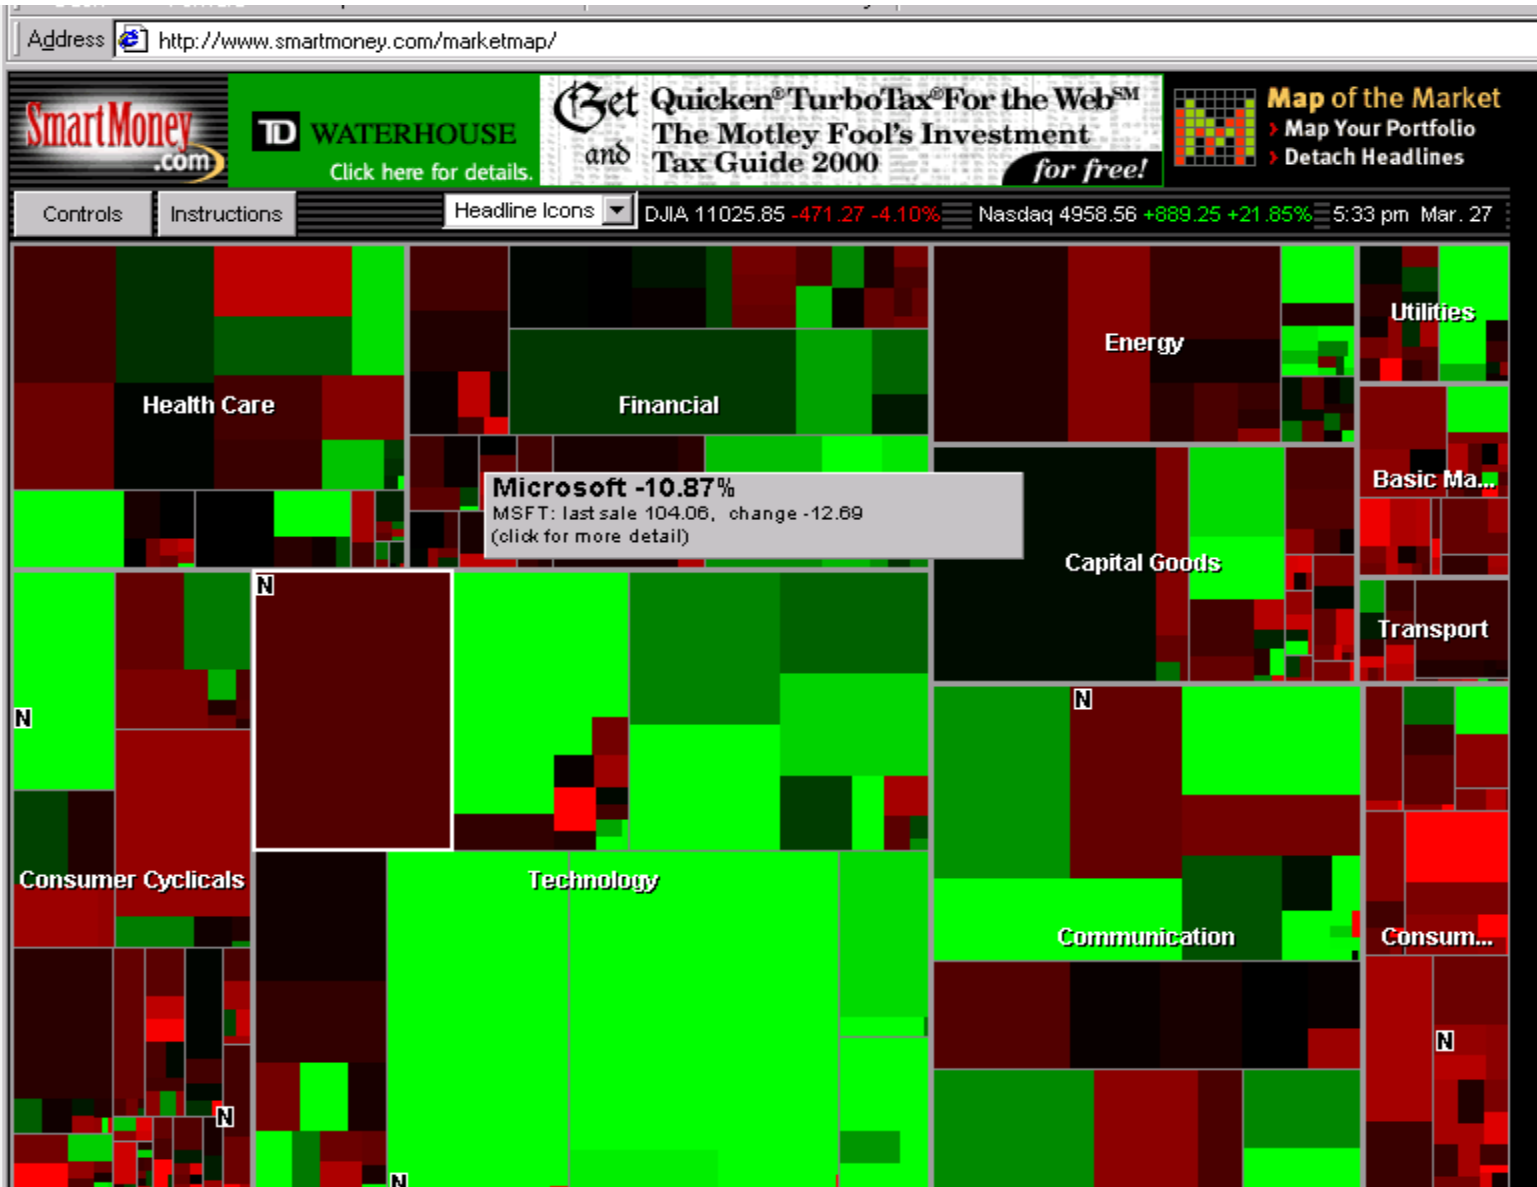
Address http://www.smartmoney.com/marketmap/

SmartMoney.com

TD WATERHOUSE
Click here for details.

Get Quicken® TurboTax® For the Web℠
and The Motley Fool's Investment Tax Guide 2000
for free!

Map of the Market
› Map Your Portfolio
› Detach Headlines

Controls | Instructions | Headline Icons | DJIA 11025.85 -471.27 -4.10% | Nasdaq 4958.56 +889.25 +21.85% | 5:33 pm Mar. 27

Health Care

Financial

Energy

Utilities

Basic Ma...

Microsoft -10.87%
MSFT: last sale 104.06, change -12.69
(click for more detail)

Capital Goods

Transport

N

N

N

Consumer Cyclicals

Technology

Communication

Consum...

N

N

N